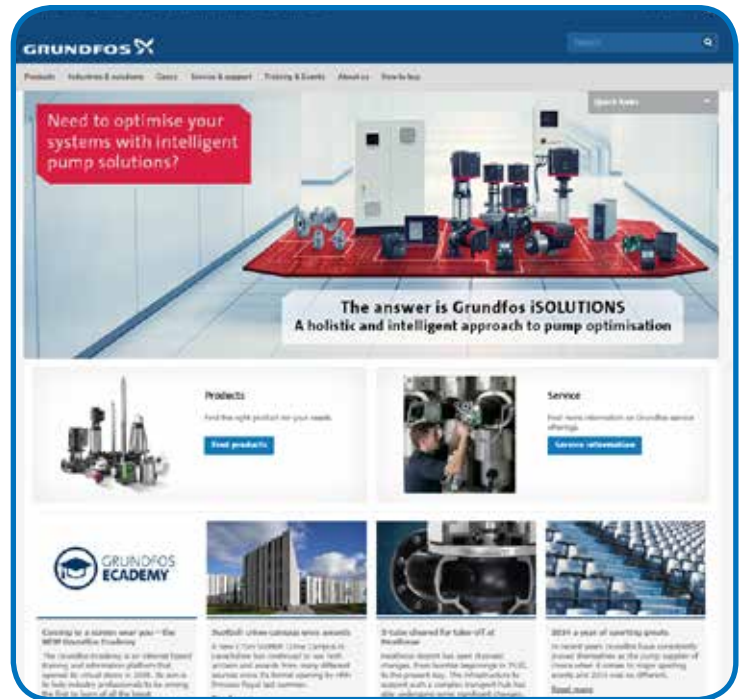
GRUNDFOS

Search

Products Industries & solutions Cases Service & support Training & Events About us How to buy

Quick links

Need to optimise your systems with intelligent pump solutions?

The answer is Grundfos iSOLUTIONS
A holistic and intelligent approach to pump optimisation

Products

Find the right product for your needs

Find products

Service

Find more information on Grundfos service offerings

Service information

GRUNDFOS ECADEMY

Coming to a screen near you – the NEW Grundfos Ecademy

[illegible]

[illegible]

2014 a year of sporting greats

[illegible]

Read more